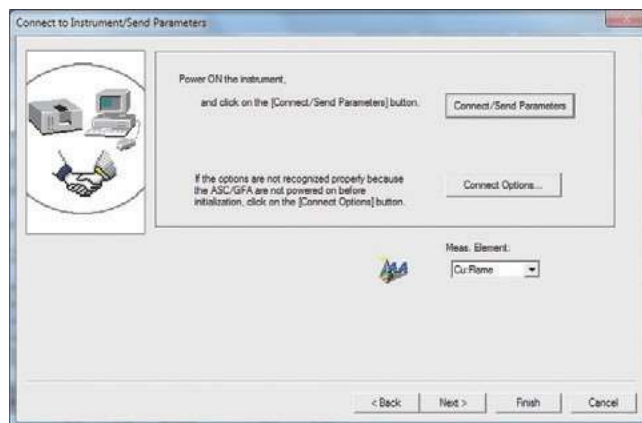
Connect to Instrument/Send Parameters

Power ON the instrument,

and click on the [Connect/Send Parameters] button.

Connect/Send Parameters

If the options are not recognized properly because the ASC/GFA are not powered on before initialization, click on the [Connect Options] button.

Connect Options...

Meas. Element:

AA

Cu:Flame

< Back

Next >

Finish

Cancel